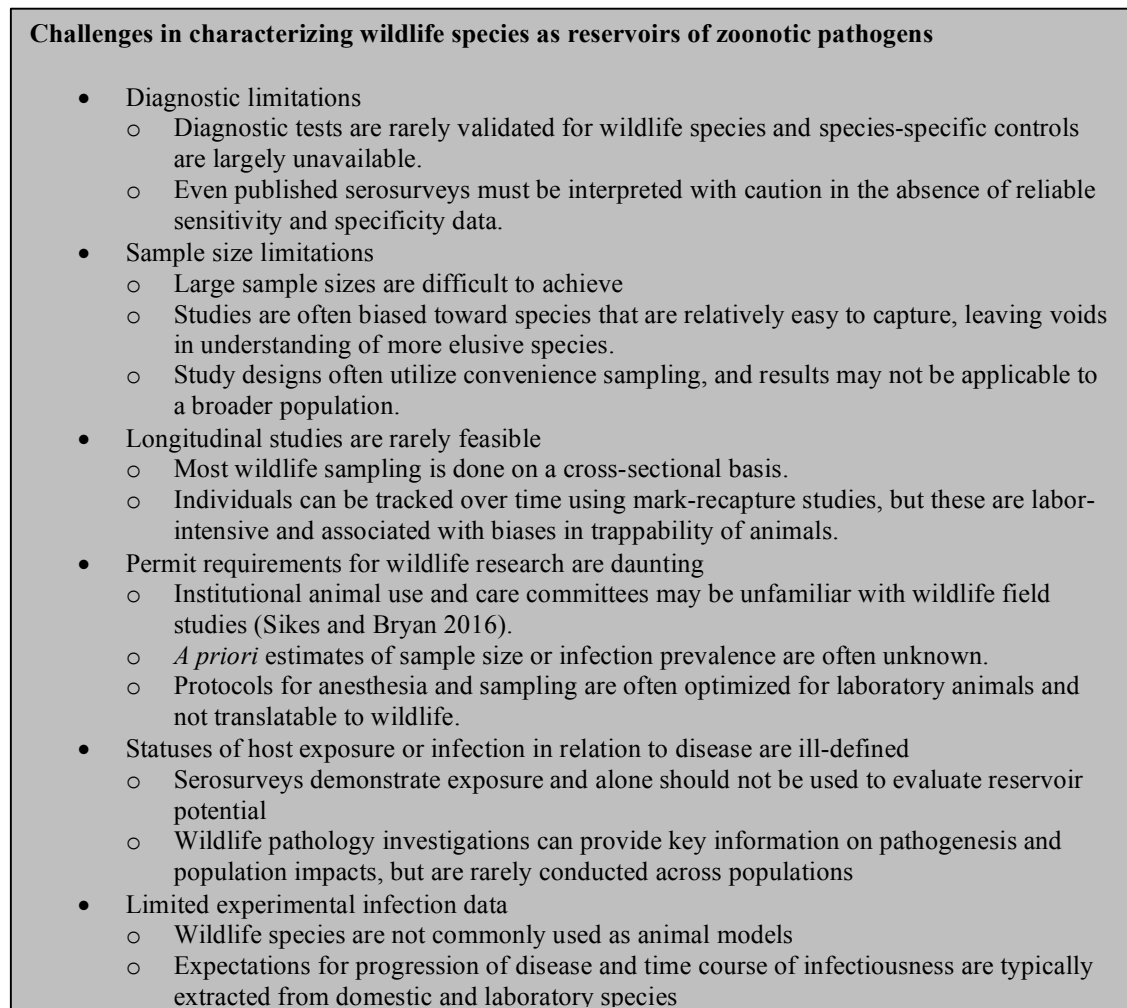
**Challenges in characterizing wildlife species as reservoirs of zoonotic pathogens**

- Diagnostic limitations
  - Diagnostic tests are rarely validated for wildlife species and species-specific controls are largely unavailable.
  - Even published serosurveys must be interpreted with caution in the absence of reliable sensitivity and specificity data.
- Sample size limitations
  - Large sample sizes are difficult to achieve
  - Studies are often biased toward species that are relatively easy to capture, leaving voids in understanding of more elusive species.
  - Study designs often utilize convenience sampling, and results may not be applicable to a broader population.
- Longitudinal studies are rarely feasible
  - Most wildlife sampling is done on a cross-sectional basis.
  - Individuals can be tracked over time using mark-recapture studies, but these are labor-intensive and associated with biases in trappability of animals.
- Permit requirements for wildlife research are daunting
  - Institutional animal use and care committees may be unfamiliar with wildlife field studies (Sikes and Bryan 2016).
  - *A priori* estimates of sample size or infection prevalence are often unknown.
  - Protocols for anesthesia and sampling are often optimized for laboratory animals and not translatable to wildlife.
- Statuses of host exposure or infection in relation to disease are ill-defined
  - Serosurveys demonstrate exposure and alone should not be used to evaluate reservoir potential
  - Wildlife pathology investigations can provide key information on pathogenesis and population impacts, but are rarely conducted across populations
- Limited experimental infection data
  - Wildlife species are not commonly used as animal models
  - Expectations for progression of disease and time course of infectiousness are typically extracted from domestic and laboratory species